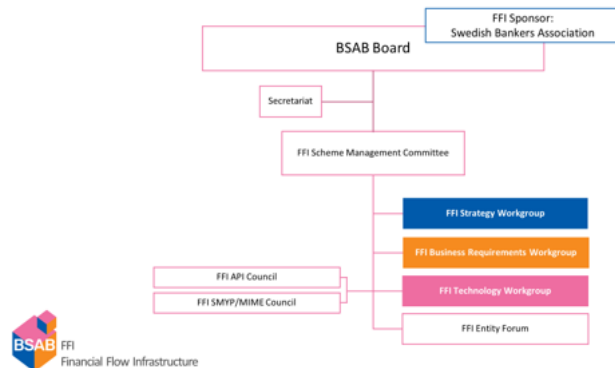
FFI Sponsor:
Swedish Bankers Association

BSAB Board

Secretariat

FFI Scheme Management Committee

FFI Strategy Workgroup

FFI Business Requirements Workgroup

FFI API Council

FFI SMYP/MIME Council

FFI Technology Workgroup

FFI Entity Forum

BSAB FFI
Financial Flow Infrastructure